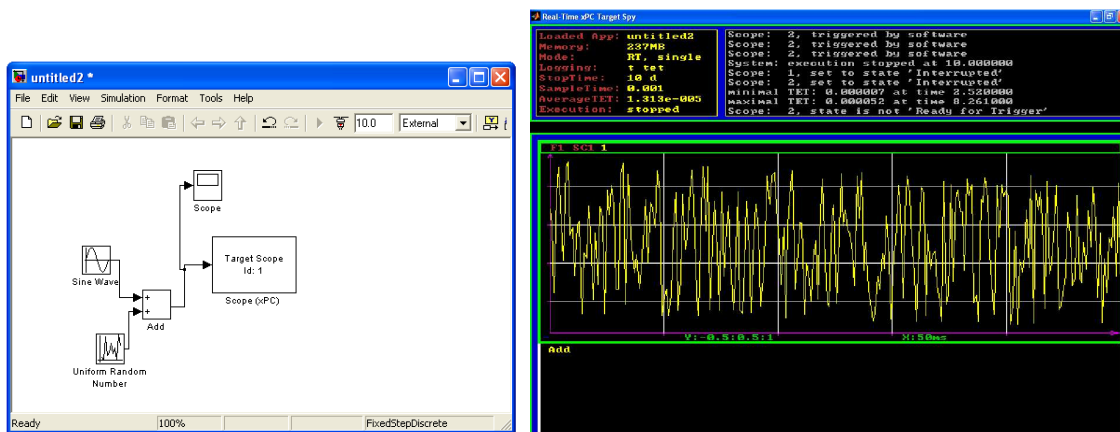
untitled2 *

File Edit View Simulation Format Tools Help

10.0 External

Scope

Target Scope
Id: 1

Scope (xPC)

Sine Wave

Add

Uniform Random Number

Ready 100% FixedStepDiscrete

Real-Time xPC Target Spy

Loaded App: untitled2
Memory: 237MB
Mode: RT, single
Logging: t tet
StopTime: 10 d
SampleTime: 0.001
AverageTET: 1.313e-005
Execution: stopped

Scope: 2, triggered by software
Scope: 2, triggered by software
Scope: 2, triggered by software
System: execution stopped at 10.000000
Scope: 1, set to state 'Interrupted'
Scope: 2, set to state 'Interrupted'
minimal TET: 0.000007 at time 2.520000
maximal TET: 0.000052 at time 8.261000
Scope: 2, state is not 'Ready for Trigger'

F1 SC1 1

Y: -0.5:0.5:1

X: 50ms

Add